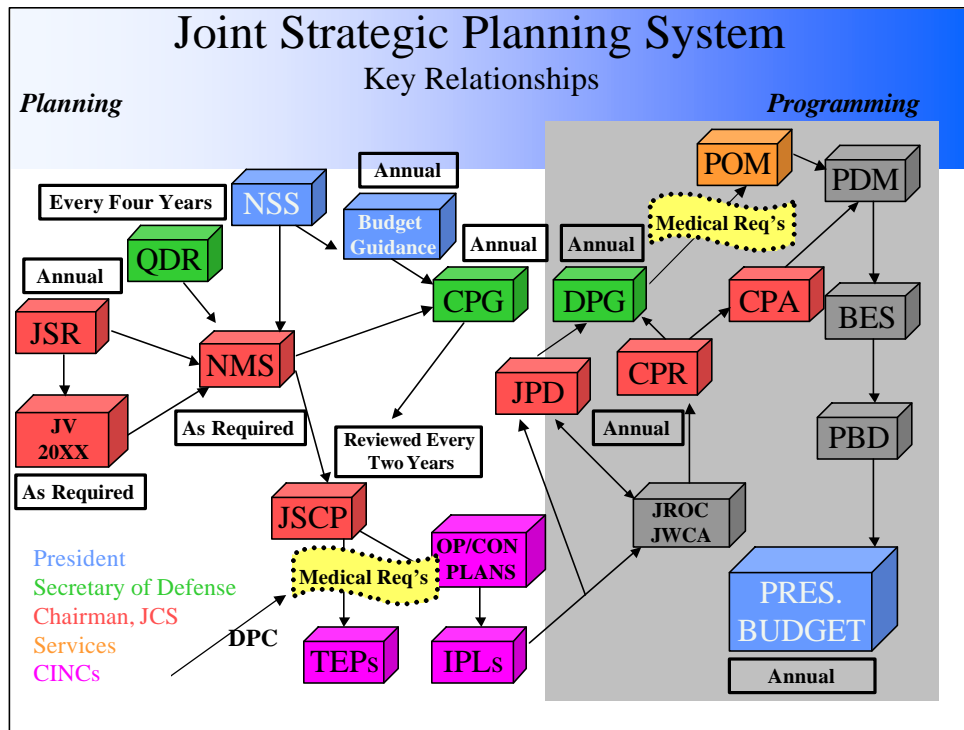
Joint Strategic Planning System
Key Relationships

Planning

Programming

Every Four Years

NSS

Annual

Budget Guidance

Annual

QDR

Annual

JSR

NMS

CPG

JV 20XX

As Required

As Required

Reviewed Every Two Years

Annual

DPG

Medical Req's

POM

PDM

CPA

BES

CPR

JPD

Annual

PBD

JROC JWCA

JSCP

Medical Req's

OP/CON PLANS

TEPs

IPLs

DPC

PRES. BUDGET

Annual

President
Secretary of Defense
Chairman, JCS
Services
CINCs